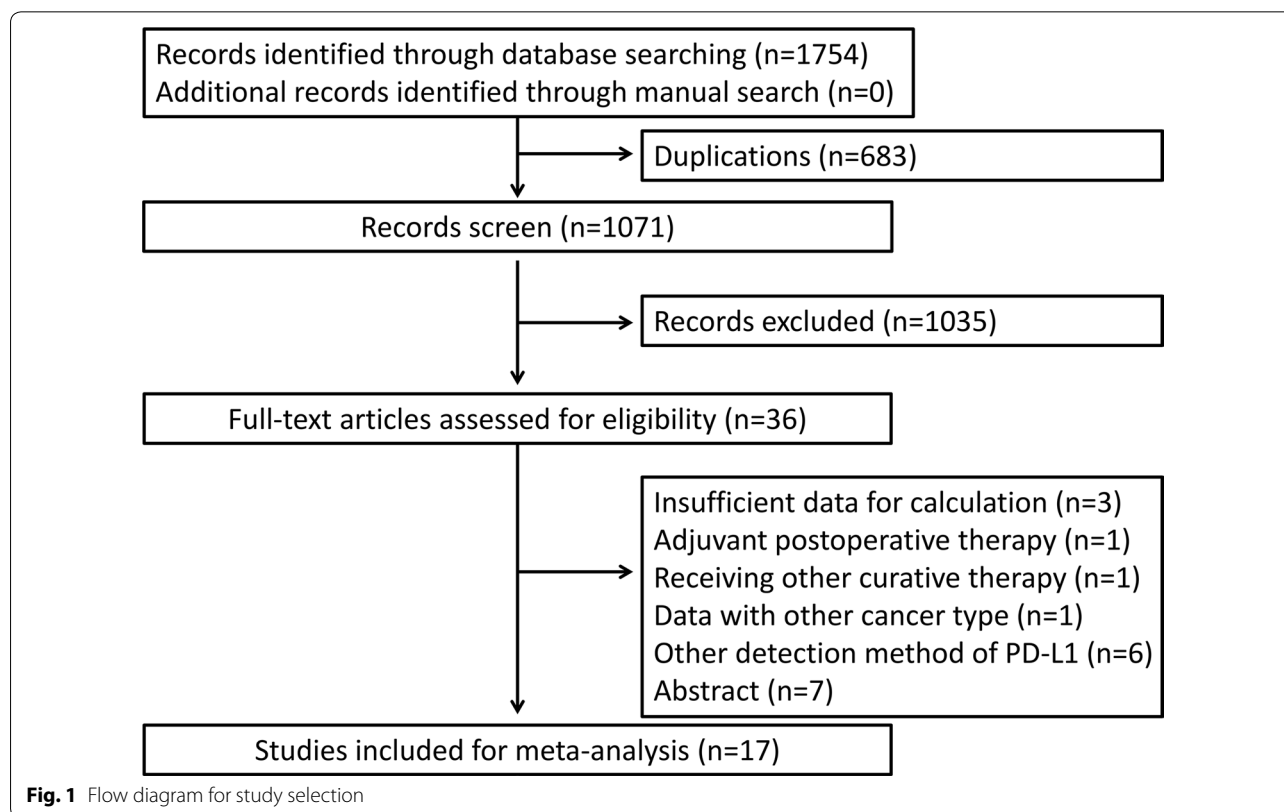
Records identified through database searching (n=1754)
Additional records identified through manual search (n=0)

Duplications (n=683)

Records screen (n=1071)

Records excluded (n=1035)

Full-text articles assessed for eligibility (n=36)

Insufficient data for calculation (n=3)
Adjuvant postoperative therapy (n=1)
Receiving other curative therapy (n=1)
Data with other cancer type (n=1)
Other detection method of PD-L1 (n=6)
Abstract (n=7)

Studies included for meta-analysis (n=17)

**Fig. 1** Flow diagram for study selection